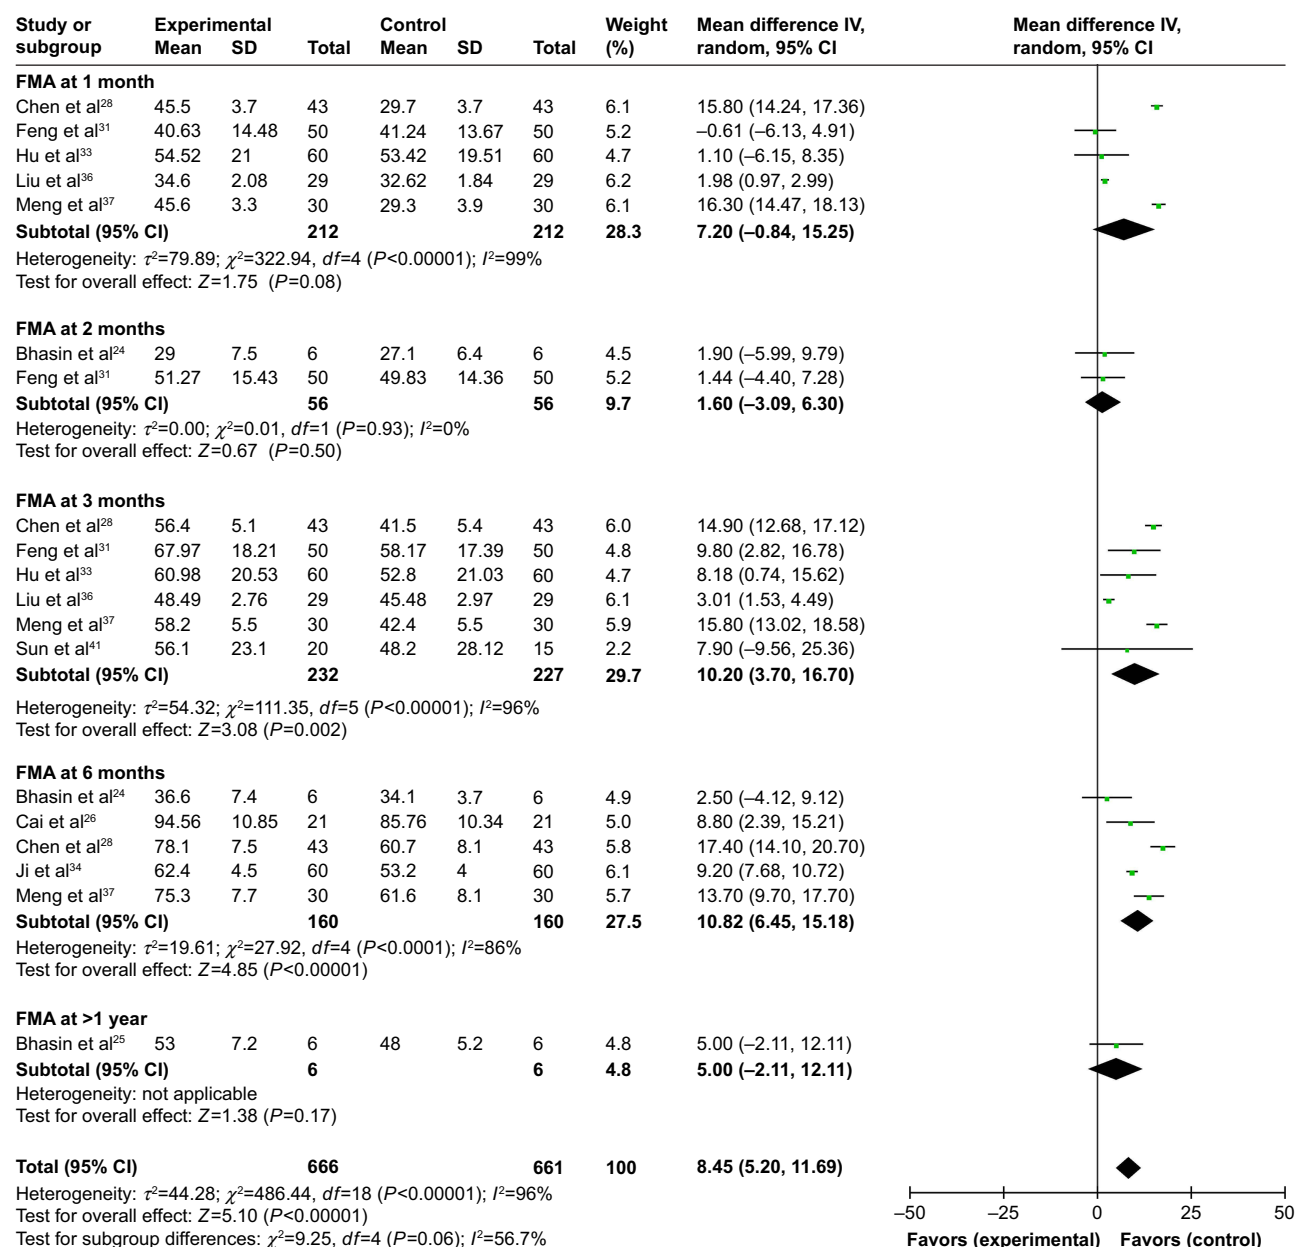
| Study or subgroup | Experimental Mean | SD | Total | Control Mean | SD | Total | Weight (%) | Mean difference IV, random, 95% CI |
|---|---|---|---|---|---|---|---|---|
| **FMA at 1 month** | | | | | | | | |
| Chen et al$^{28}$ | 45.5 | 3.7 | 43 | 29.7 | 3.7 | 43 | 6.1 | 15.80 (14.24, 17.36) |
| Feng et al$^{31}$ | 40.63 | 14.48 | 50 | 41.24 | 13.67 | 50 | 5.2 | –0.61 (–6.13, 4.91) |
| Hu et al$^{33}$ | 54.52 | 21 | 60 | 53.42 | 19.51 | 60 | 4.7 | 1.10 (–6.15, 8.35) |
| Liu et al$^{36}$ | 34.6 | 2.08 | 29 | 32.62 | 1.84 | 29 | 6.2 | 1.98 (0.97, 2.99) |
| Meng et al$^{37}$ | 45.6 | 3.3 | 30 | 29.3 | 3.9 | 30 | 6.1 | 16.30 (14.47, 18.13) |
| **Subtotal (95% CI)** | | | **212** | | | **212** | **28.3** | **7.20 (–0.84, 15.25)** |

Heterogeneity: $\tau^2$=79.89; $\chi^2$=322.94, $df$=4 ($P$<0.00001); $I^2$=99%
Test for overall effect: $Z$=1.75 ($P$=0.08)

| | | | | | | | | |
|---|---|---|---|---|---|---|---|---|
| **FMA at 2 months** | | | | | | | | |
| Bhasin et al$^{24}$ | 29 | 7.5 | 6 | 27.1 | 6.4 | 6 | 4.5 | 1.90 (–5.99, 9.79) |
| Feng et al$^{31}$ | 51.27 | 15.43 | 50 | 49.83 | 14.36 | 50 | 5.2 | 1.44 (–4.40, 7.28) |
| **Subtotal (95% CI)** | | | **56** | | | **56** | **9.7** | **1.60 (–3.09, 6.30)** |

Heterogeneity: $\tau^2$=0.00; $\chi^2$=0.01, $df$=1 ($P$=0.93); $I^2$=0%
Test for overall effect: $Z$=0.67 ($P$=0.50)

| | | | | | | | | |
|---|---|---|---|---|---|---|---|---|
| **FMA at 3 months** | | | | | | | | |
| Chen et al$^{28}$ | 56.4 | 5.1 | 43 | 41.5 | 5.4 | 43 | 6.0 | 14.90 (12.68, 17.12) |
| Feng et al$^{31}$ | 67.97 | 18.21 | 50 | 58.17 | 17.39 | 50 | 4.8 | 9.80 (2.82, 16.78) |
| Hu et al$^{33}$ | 60.98 | 20.53 | 60 | 52.8 | 21.03 | 60 | 4.7 | 8.18 (0.74, 15.62) |
| Liu et al$^{36}$ | 48.49 | 2.76 | 29 | 45.48 | 2.97 | 29 | 6.1 | 3.01 (1.53, 4.49) |
| Meng et al$^{37}$ | 58.2 | 5.5 | 30 | 42.4 | 5.5 | 30 | 5.9 | 15.80 (13.02, 18.58) |
| Sun et al$^{41}$ | 56.1 | 23.1 | 20 | 48.2 | 28.12 | 15 | 2.2 | 7.90 (–9.56, 25.36) |
| **Subtotal (95% CI)** | | | **232** | | | **227** | **29.7** | **10.20 (3.70, 16.70)** |

Heterogeneity: $\tau^2$=54.32; $\chi^2$=111.35, $df$=5 ($P$<0.00001); $I^2$=96%
Test for overall effect: $Z$=3.08 ($P$=0.002)

| | | | | | | | | |
|---|---|---|---|---|---|---|---|---|
| **FMA at 6 months** | | | | | | | | |
| Bhasin et al$^{24}$ | 36.6 | 7.4 | 6 | 34.1 | 3.7 | 6 | 4.9 | 2.50 (–4.12, 9.12) |
| Cai et al$^{26}$ | 94.56 | 10.85 | 21 | 85.76 | 10.34 | 21 | 5.0 | 8.80 (2.39, 15.21) |
| Chen et al$^{28}$ | 78.1 | 7.5 | 43 | 60.7 | 8.1 | 43 | 5.8 | 17.40 (14.10, 20.70) |
| Ji et al$^{34}$ | 62.4 | 4.5 | 60 | 53.2 | 4 | 60 | 6.1 | 9.20 (7.68, 10.72) |
| Meng et al$^{37}$ | 75.3 | 7.7 | 30 | 61.6 | 8.1 | 30 | 5.7 | 13.70 (9.70, 17.70) |
| **Subtotal (95% CI)** | | | **160** | | | **160** | **27.5** | **10.82 (6.45, 15.18)** |

Heterogeneity: $\tau^2$=19.61; $\chi^2$=27.92, $df$=4 ($P$<0.0001); $I^2$=86%
Test for overall effect: $Z$=4.85 ($P$<0.00001)

| | | | | | | | | |
|---|---|---|---|---|---|---|---|---|
| **FMA at >1 year** | | | | | | | | |
| Bhasin et al$^{25}$ | 53 | 7.2 | 6 | 48 | 5.2 | 6 | 4.8 | 5.00 (–2.11, 12.11) |
| **Subtotal (95% CI)** | | | **6** | | | **6** | **4.8** | **5.00 (–2.11, 12.11)** |

Heterogeneity: not applicable
Test for overall effect: $Z$=1.38 ($P$=0.17)

| | | | | | | | | |
|---|---|---|---|---|---|---|---|---|
| **Total (95% CI)** | | | **666** | | | **661** | **100** | **8.45 (5.20, 11.69)** |

Heterogeneity: $\tau^2$=44.28; $\chi^2$=486.44, $df$=18 ($P$<0.00001); $I^2$=96%
Test for overall effect: $Z$=5.10 ($P$<0.00001)
Test for subgroup differences: $\chi^2$=9.25, $df$=4 ($P$=0.06); $I^2$=56.7%

Mean difference IV, random, 95% CI

–50 –25 0 25 50
Favors (experimental) Favors (control)